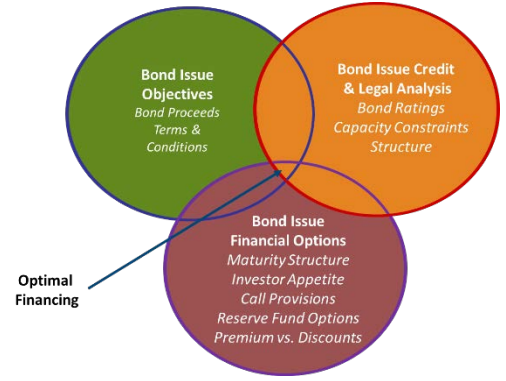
Bond Issue Objectives
Bond Proceeds
Terms & Conditions

Bond Issue Credit & Legal Analysis
Bond Ratings
Capacity Constraints
Structure

Bond Issue Financial Options
Maturity Structure
Investor Appetite
Call Provisions
Reserve Fund Options
Premium vs. Discounts

Optimal Financing